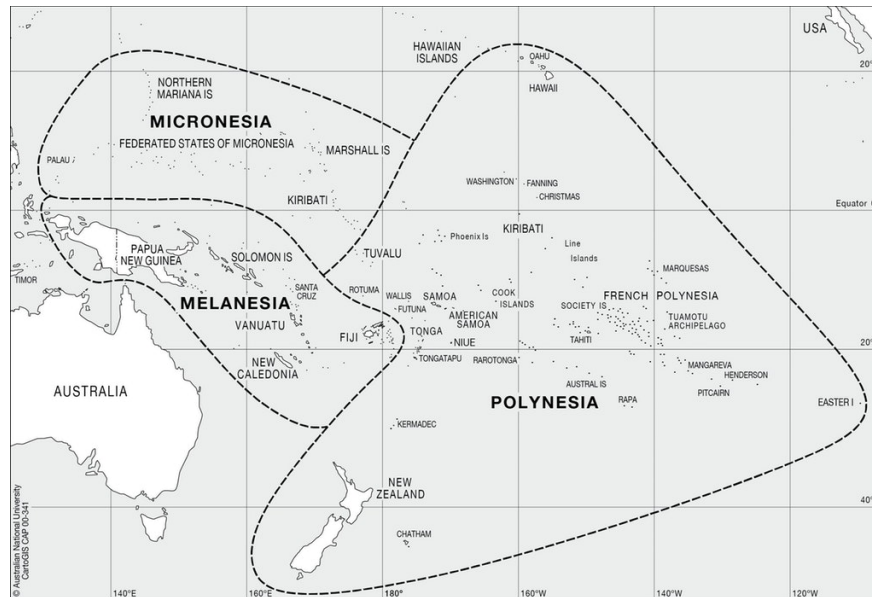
USA
20°
HAWAIIAN ISLANDS
OAHU
HAWAII
NORTHERN MARIANA IS
MICRONESIA
FEDERATED STATES OF MICRONESIA
MARSHALL IS
PALAU
KIRIBATI
WASHINGTON
FANNING
CHRISTMAS
Equator
KIRIBATI
Phoenix Is
Line Islands
PAPUA NEW GUINEA
SOLOMON IS
TUVALU
MARQUESAS
TIMOR
SANTA CRUZ
ROTUMA
WALLIS
FUTUNA
SAMOA
AMERICAN SAMOA
COOK ISLANDS
SOCIETY IS
FRENCH POLYNESIA
MELANESIA
VANUATU
FIJI
TONGA
NIUE
TAHITI
TUAMOTU ARCHIPELAGO
20°
TONGATAPU
RAROTONGA
NEW CALEDONIA
MANGAREVA
HENDERSON
AUSTRAL IS
PITCAIRN
AUSTRALIA
POLYNESIA
RAPA
EASTER I
KERMADEC
NEW ZEALAND
40°
CHATHAM
© Australian National University CartoGIS CAP 00-341
140°E
160°E
180°
160°W
140°W
120°W